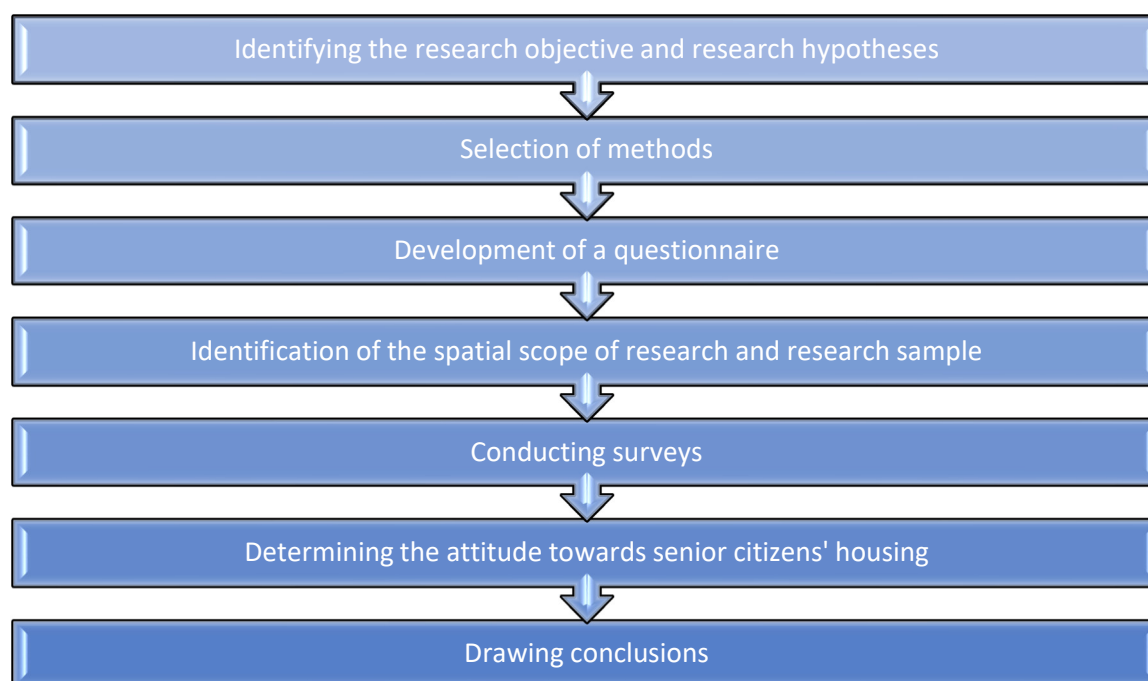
Identifying the research objective and research hypotheses

Selection of methods

Development of a questionnaire

Identification of the spatial scope of research and research sample

Conducting surveys

Determining the attitude towards senior citizens' housing

Drawing conclusions